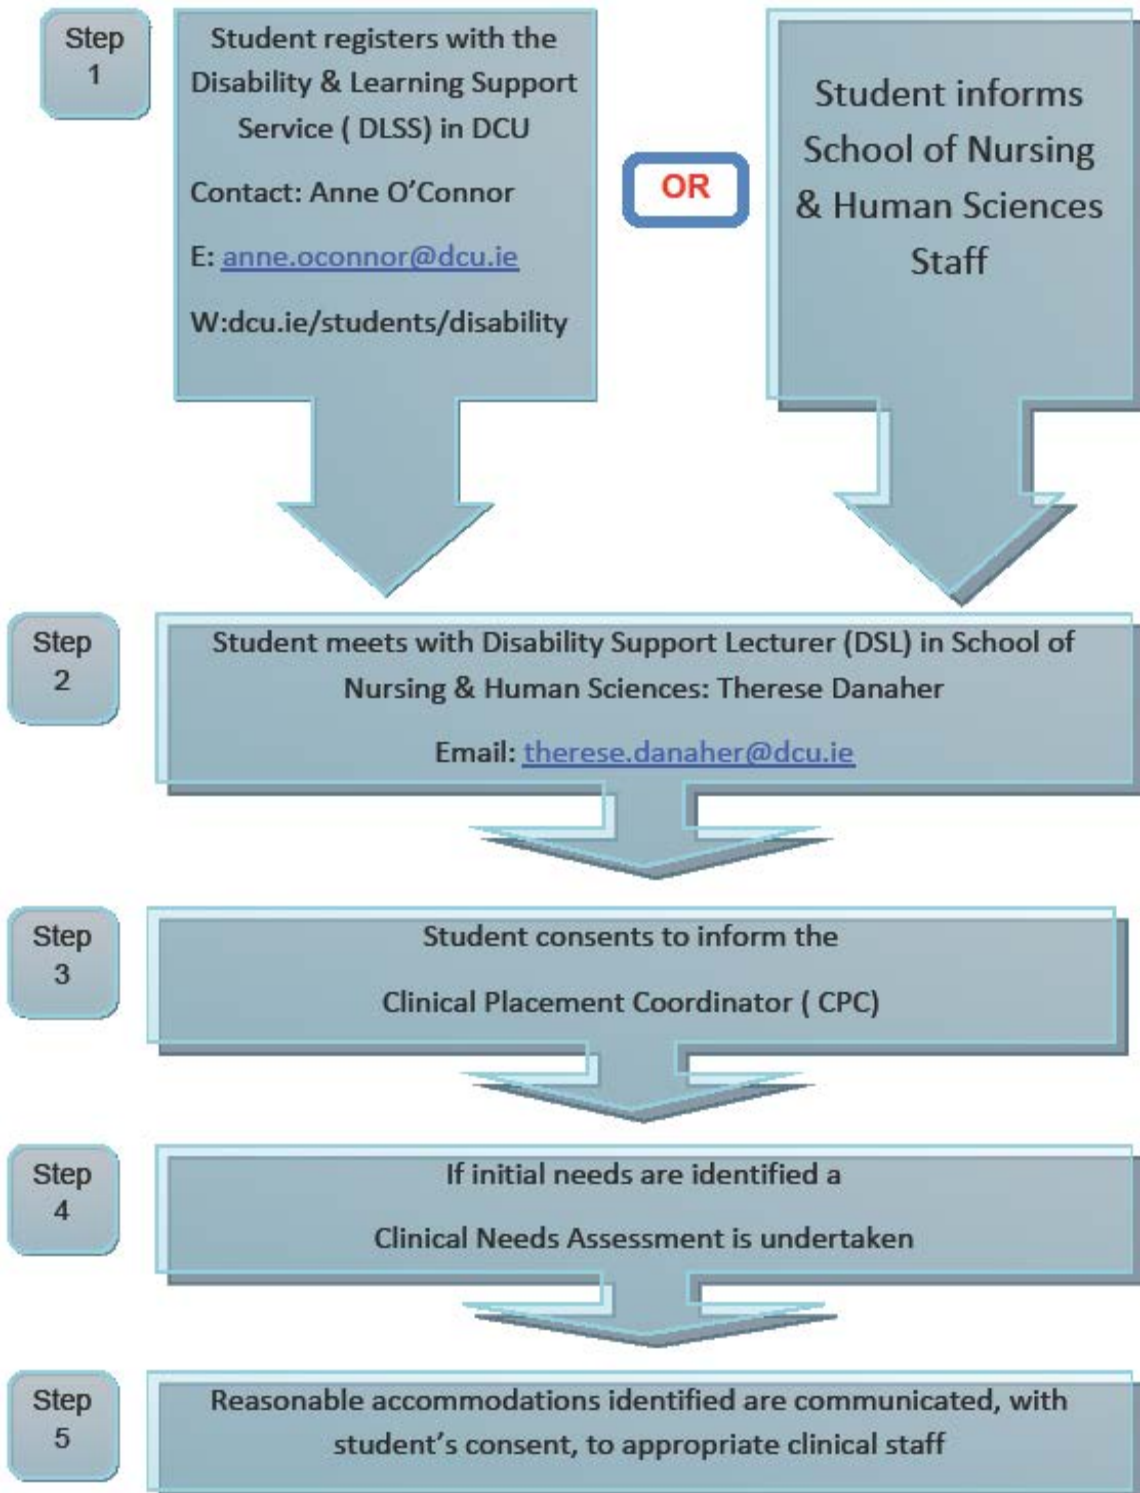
Step 1

Student registers with the Disability & Learning Support Service ( DLSS) in DCU

Contact: Anne O'Connor

E: anne.oconnor@dcu.ie

W:dcu.ie/students/disability

OR

Student informs School of Nursing & Human Sciences Staff

Step 2

Student meets with Disability Support Lecturer (DSL) in School of Nursing & Human Sciences: Therese Danaher

Email: therese.danaher@dcu.ie

Step 3

Student consents to inform the

Clinical Placement Coordinator ( CPC)

Step 4

If initial needs are identified a

Clinical Needs Assessment is undertaken

Step 5

Reasonable accommodations identified are communicated, with student's consent, to appropriate clinical staff